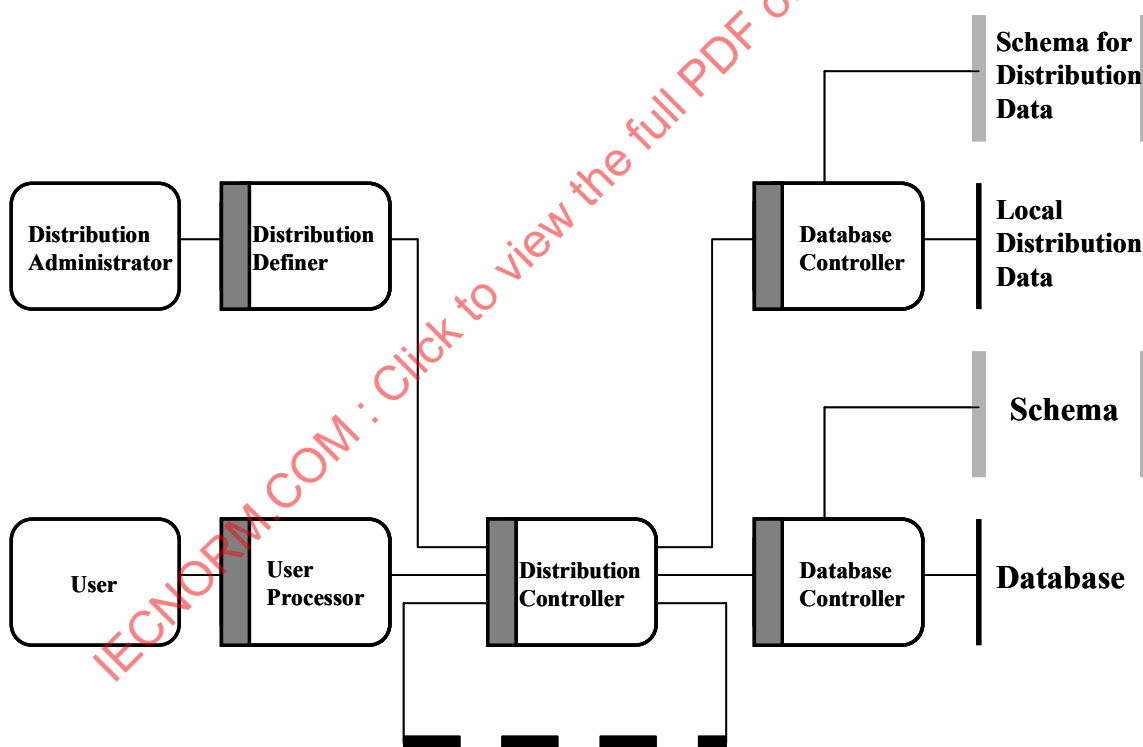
IECNORM.COM : Click to view the full PDF o

Schema for Distribution Data

Distribution Administrator

Distribution Definer

Database Controller

Local Distribution Data

Schema

User

User Processor

Distribution Controller

Database Controller

Database